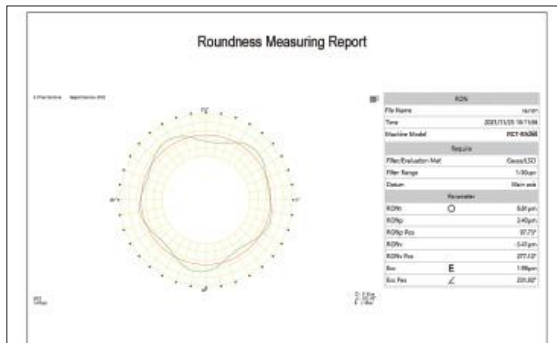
Roundness Measuring Report

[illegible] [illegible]

90°

180°

0°

270°

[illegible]

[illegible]

| RON | |
|---|---|
| File Name | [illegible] |
| Time | 2021/11/25 16:11:09 |
| Machine Model | RCT-R4260 |
| Require | |
| Filter/Evaluation Met | Gauss/LSC |
| Filter Range | 1-50upr |
| Datum | Main axis |
| Parameter | |
| RONt | ○ | 5.81μm |
| RONp | | 2.40μm |
| RONp Pos | | 97.73° |
| RONv | | -3.41μm |
| RONv Pos | | 277.12° |
| Ecc | E | 1.08μm |
| Ecc Pos | ∠ | 231.02° |